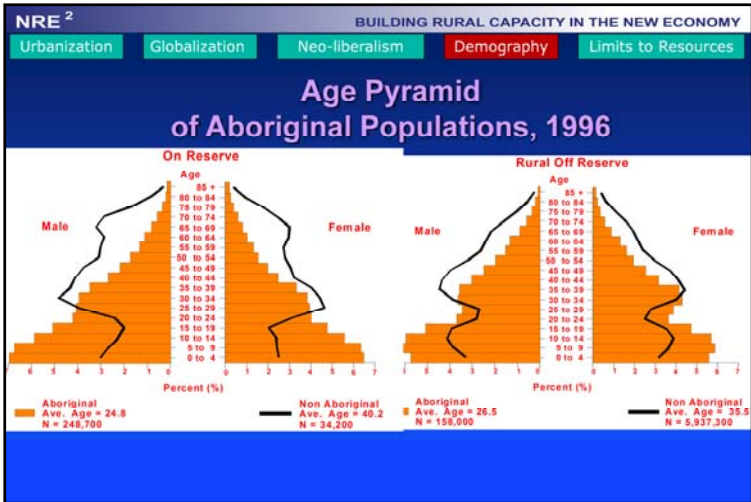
NRE $^2$

BUILDING RURAL CAPACITY IN THE NEW ECONOMY

Urbanization | Globalization | Neo-liberalism | Demography | Limits to Resources

Age Pyramid of Aboriginal Populations, 1996

On Reserve

Age

Male

Female

85 +
80 to 84
75 to 79
70 to 74
65 to 69
60 to 64
55 to 59
50 to 54
45 to 49
40 to 44
35 to 39
30 to 34
25 to 29
20 to 24
15 to 19
10 to 14
5 to 9
0 to 4

7 6 5 4 3 2 1 0 0 1 2 3 4 5 6 7

Percent (%)

Aboriginal
Ave. Age = 24.8
N = 248,700

Non Aboriginal
Ave. Age = 40.2
N = 34,200

Rural Off Reserve

Age

Male

Female

85 +
80 to 84
75 to 79
70 to 74
65 to 69
60 to 64
55 to 59
50 to 54
45 to 49
40 to 44
35 to 39
30 to 34
25 to 29
20 to 24
15 to 19
10 to 14
5 to 9
0 to 4

6 5 4 3 2 1 0 0 1 2 3 4 5 6

Percent (%)

Aboriginal
Ave. Age = 26.5
N = 158,000

Non Aboriginal
Ave. Age = 35.5
N = 5,937,300